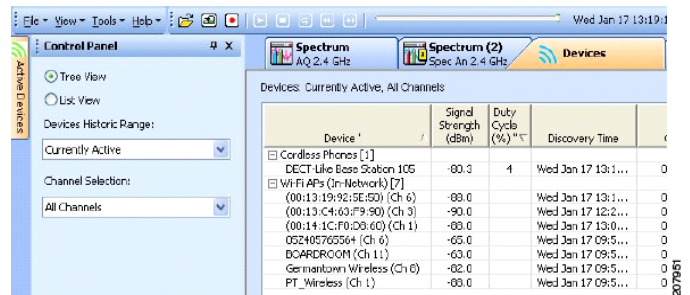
File View Tools Help

Wed Jan 17 13:19:1

Active Devices

Control Panel

Tree View

List View

Devices Historic Range:

Currently Active

Channel Selection:

All Channels

Spectrum
AQ 2.4 GHz

Spectrum (2)
Spec An 2.4 GHz

Devices

Devices: Currently Active, All Channels

| Device | Signal Strength (dBm) | Duty Cycle (%) | Discovery Time | |
|---|---|---|---|---|
| ⊟ Cordless Phones [1] | | | | |
| DECT-Like Base Station 105 | -80.3 | 4 | Wed Jan 17 13:1... | 0 |
| ⊟ Wi-Fi APs (In-Network) [7] | | | | |
| (00:13:19:92:5E:50) (Ch 6) | -88.0 | | Wed Jan 17 13:1... | 0 |
| (00:13:C4:63:F9:90) (Ch 3) | -90.0 | | Wed Jan 17 12:2... | 0 |
| (00:14:1C:F0:D8:60) (Ch 1) | -88.0 | | Wed Jan 17 13:0... | 0 |
| 05Z405765564 (Ch 6) | -65.0 | | Wed Jan 17 09:5... | 0 |
| BOARDROOM (Ch 11) | -63.0 | | Wed Jan 17 09:5... | 0 |
| Germantown Wireless (Ch 6) | -82.0 | | Wed Jan 17 09:5... | 0 |
| PT_Wireless (Ch 1) | -88.0 | | Wed Jan 17 09:5... | 0 |

207951